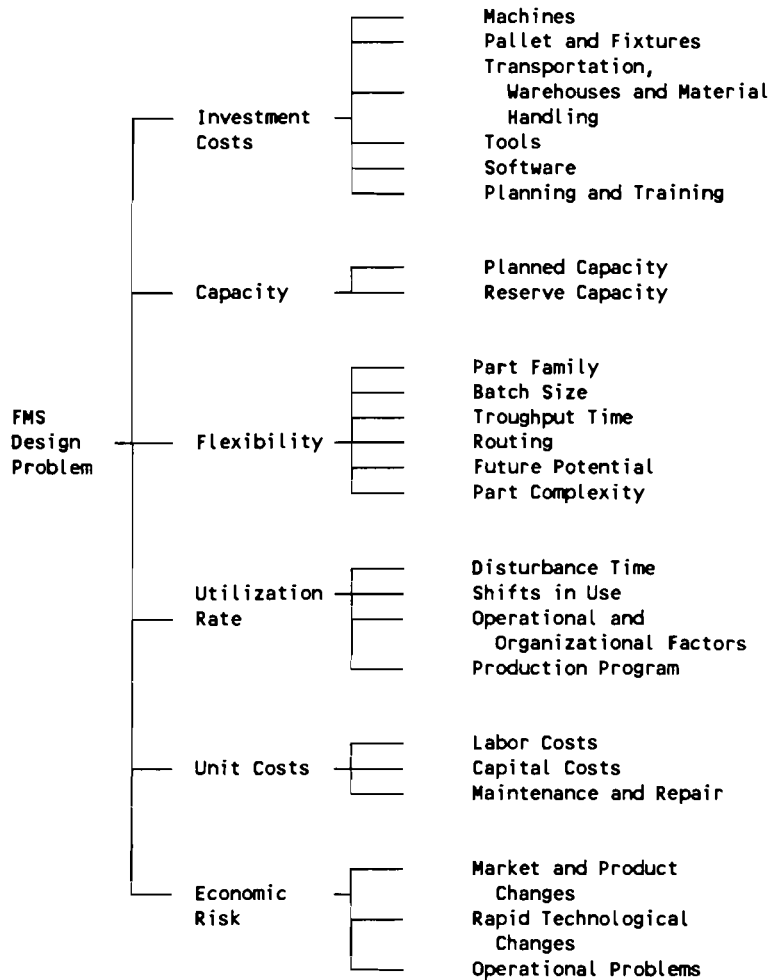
FMS Design Problem

Investment Costs
Machines
Pallet and Fixtures
Transportation, Warehouses and Material Handling
Tools
Software
Planning and Training

Capacity
Planned Capacity
Reserve Capacity

Flexibility
Part Family
Batch Size
Troughput Time
Routing
Future Potential
Part Complexity

Utilization Rate
Disturbance Time
Shifts in Use
Operational and Organizational Factors
Production Program

Unit Costs
Labor Costs
Capital Costs
Maintenance and Repair

Economic Risk
Market and Product Changes
Rapid Technological Changes
Operational Problems